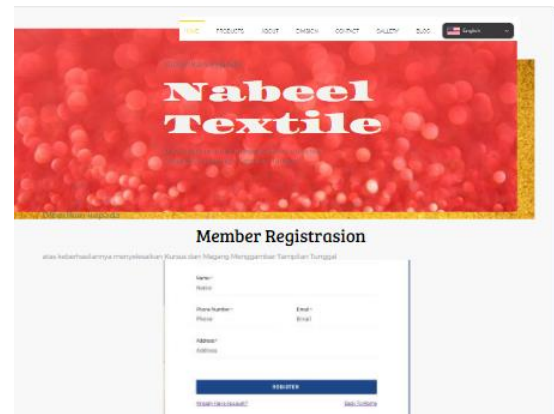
HOME PRODUCTS ABOUT CHURCH CONTACT GALLERY BLOG English

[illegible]

Nabeel Textile

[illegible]

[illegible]

Member Registrasion

atas keberhasilannya menyelesaikan Kursus dan Magang Menggambar Tampilan Tunggal

Name *
Name

Phone Number *
Phone

Email *
Email

Address *
Address

REGISTER

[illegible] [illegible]